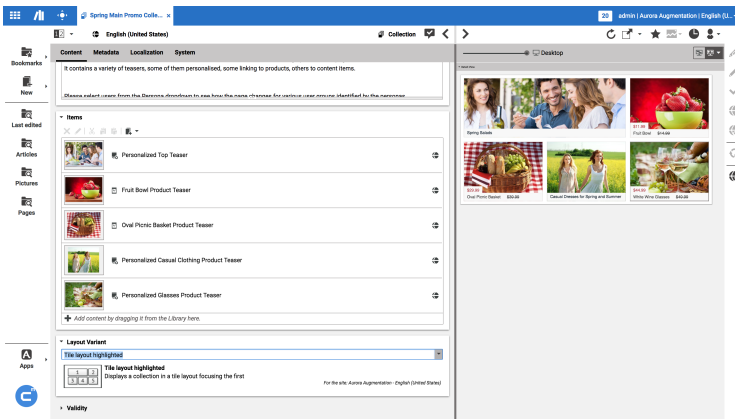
Spring Main Promo Colle...

20 admin | Aurora Augmentation | English (U...

English (United States)

Collection

Content Metadata Localization System

It contains a variety of teasers, some of them personalised, some linking to products, others to content items.

Please select users from the Persona dropdown to see how the page changes for various user groups identified by the personas.

Items

Personalized Top Teaser

Fruit Bowl Product Teaser

Oval Picnic Basket Product Teaser

Personalized Casual Clothing Product Teaser

Personalized Glasses Product Teaser

Add content by dragging it from the Library here.

Layout Variant

Tile layout highlighted

Tile layout highlighted
Displays a collection in a tile layout focusing the first

For the site: Aurora Augmentation - English (United States)

Validity

Bookmarks

New

Last edited

Articles

Pictures

Pages

Apps

Desktop

Spring Salads

Fruit Bowl $14.99

Oval Picnic Basket $39.99

Casual Dresses for Spring and Summer

White Wine Glasses $49.99